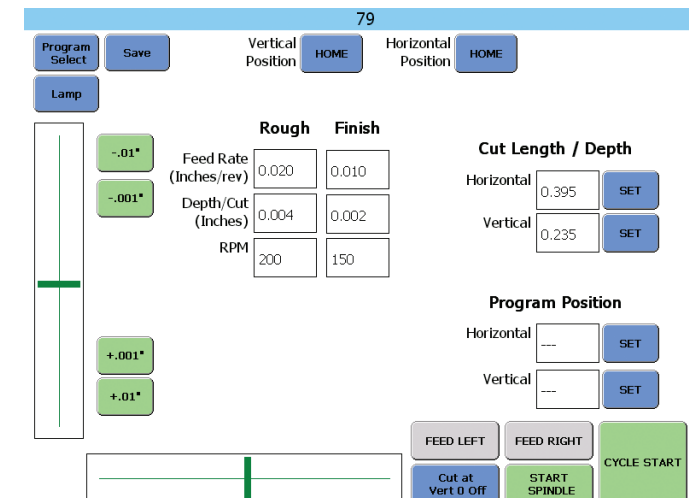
79

Program Select

Save

Vertical Position

HOME

Horizontal Position

HOME

Lamp

-.01"

-.001"

+.001"

+.01"

| | Rough | Finish |
|---|---|---|
| Feed Rate (Inches/rev) | 0.020 | 0.010 |
| Depth/Cut (Inches) | 0.004 | 0.002 |
| RPM | 200 | 150 |

Cut Length / Depth

Horizontal 0.395 SET

Vertical 0.235 SET

Program Position

Horizontal --- SET

Vertical --- SET

FEED LEFT

FEED RIGHT

CYCLE START

Cut at Vert 0 Off

START SPINDLE